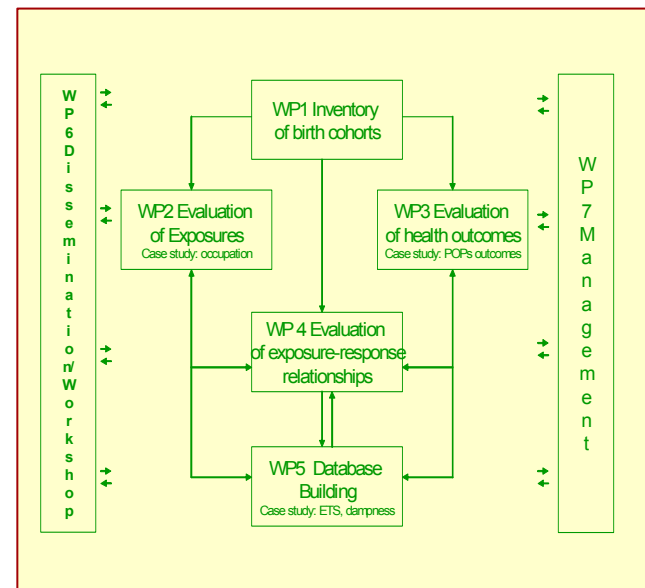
WP6 Dissemination/Workshop

WP1 Inventory of birth cohorts

WP2 Evaluation of Exposures
Case study: occupation

WP3 Evaluation of health outcomes
Case study: POPs outcomes

WP 4 Evaluation of exposure-response relationships

WP5 Database Building
Case study: ETS, dampness

WP7 Management